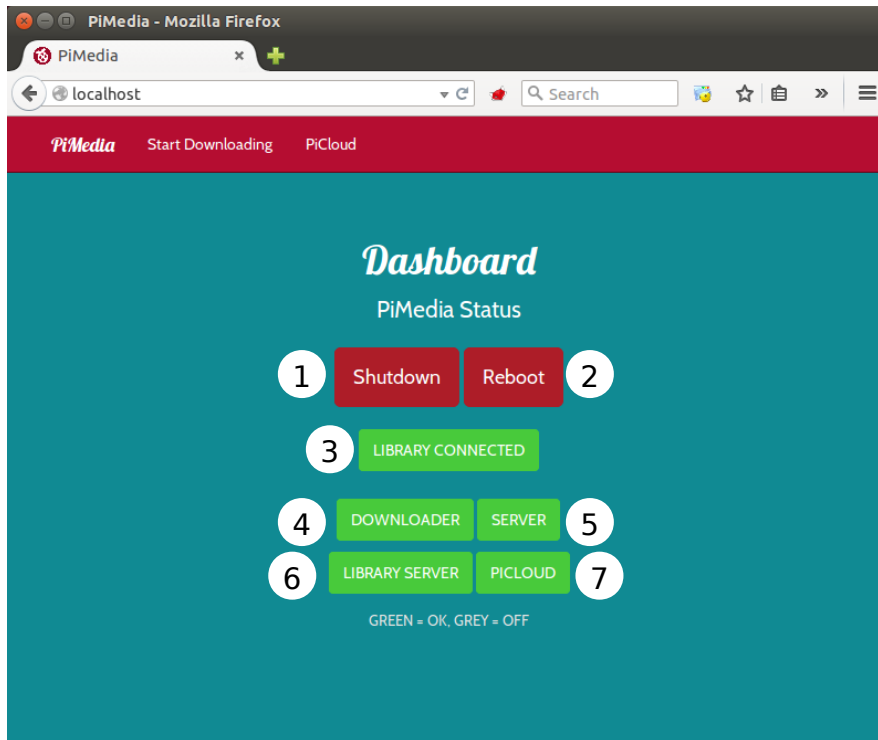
PiMedia - Mozilla Firefox

PiMedia ×

localhost

Search

PiMedia Start Downloading PiCloud

Dashboard

PiMedia Status

1 Shutdown Reboot 2

3 LIBRARY CONNECTED

4 DOWNLOADER SERVER 5

6 LIBRARY SERVER PICLOUD 7

GREEN = OK, GREY = OFF